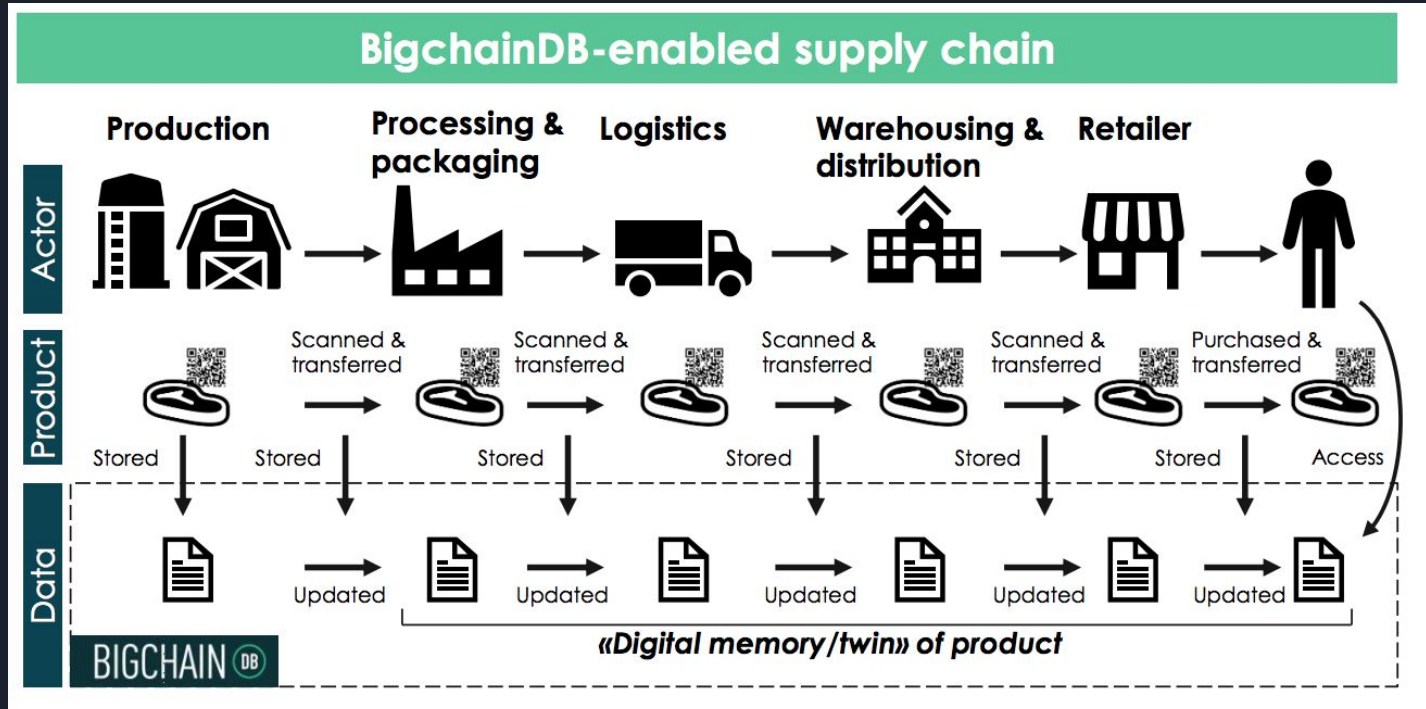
BigchainDB-enabled supply chain

Production

Processing & packaging

Logistics

Warehousing & distribution

Retailer

Actor

Product

Scanned & transferred

Scanned & transferred

Scanned & transferred

Scanned & transferred

Purchased & transferred

Stored

Stored

Stored

Stored

Stored

Stored

Access

Data

Updated

Updated

Updated

Updated

Updated

«Digital memory/twin» of product

BIGCHAIN DB